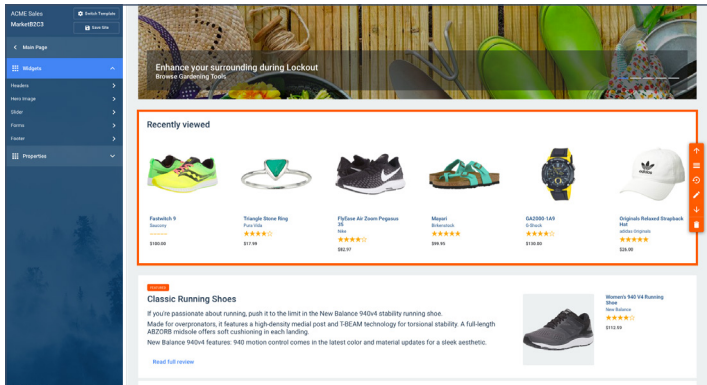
ACME Sales
MarketB2C3

Switch Template
Save Site

Main Page

Widgets

Headers
Hero Image
Slider
Forms
Footer

Properties

Enhance your surrounding during Lockout
Browse Gardening Tools

Recently viewed

Fastwitch 9
Saucony
$100.00

Triangle Stone Ring
Pura Vida
★★★★☆
$17.99

FlyEase Air Zoom Pegasus 35
Nike
★★★★☆
$82.97

Mayari
Birkenstock
★★★★★
$99.95

GA2000-1A9
G-Shock
★★★★☆
$150.00

Originals Relaxed Strapback Hat
adidas Originals
★★★★★
$26.00

FEATURED

Classic Running Shoes

If you're passionate about running, push it to the limit in the New Balance 940v4 stability running shoe.

Made for overpronators, it features a high-density medial post and T-BEAM technology for torsional stability. A full-length ABZORB midsole offers soft cushioning in each landing.

New Balance 940v4 features: 940 motion control comes in the latest color and material updates for a sleek aesthetic.

Read full review

Women's 940 V4 Running Shoe
New Balance
$112.69